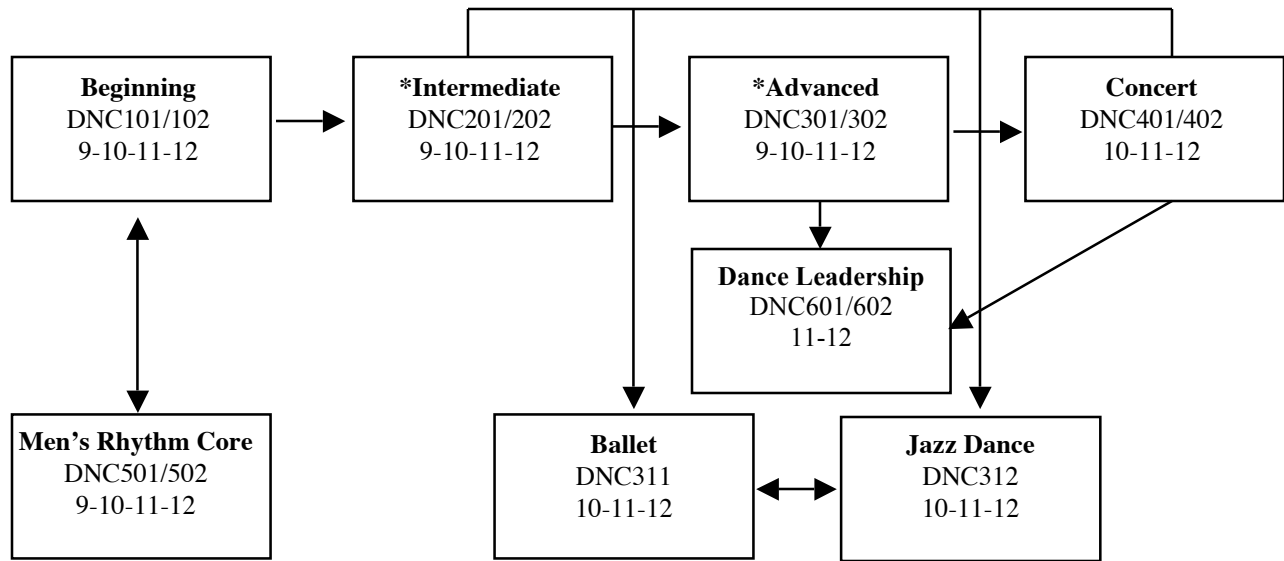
**Beginning**
DNC101/102
9-10-11-12

***Intermediate**
DNC201/202
9-10-11-12

***Advanced**
DNC301/302
9-10-11-12

**Concert**
DNC401/402
10-11-12

**Dance Leadership**
DNC601/602
11-12

**Men's Rhythm Core**
DNC501/502
9-10-11-12

**Ballet**
DNC311
10-11-12

**Jazz Dance**
DNC312
10-11-12